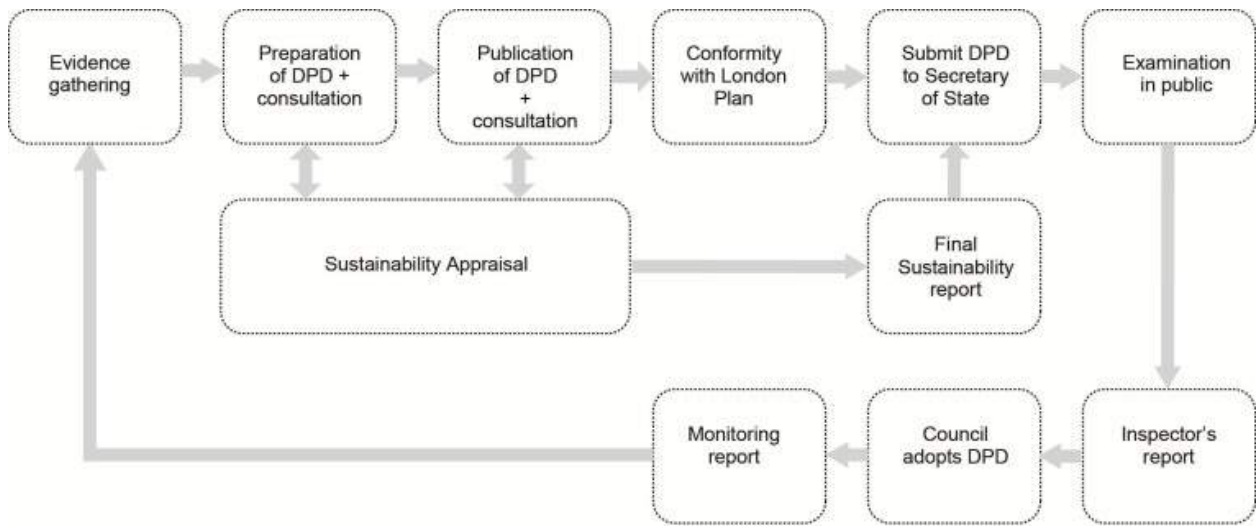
Evidence gathering

Preparation of DPD + consultation

Publication of DPD + consultation

Conformity with London Plan

Submit DPD to Secretary of State

Examination in public

Sustainability Appraisal

Final Sustainability report

Inspector's report

Council adopts DPD

Monitoring report